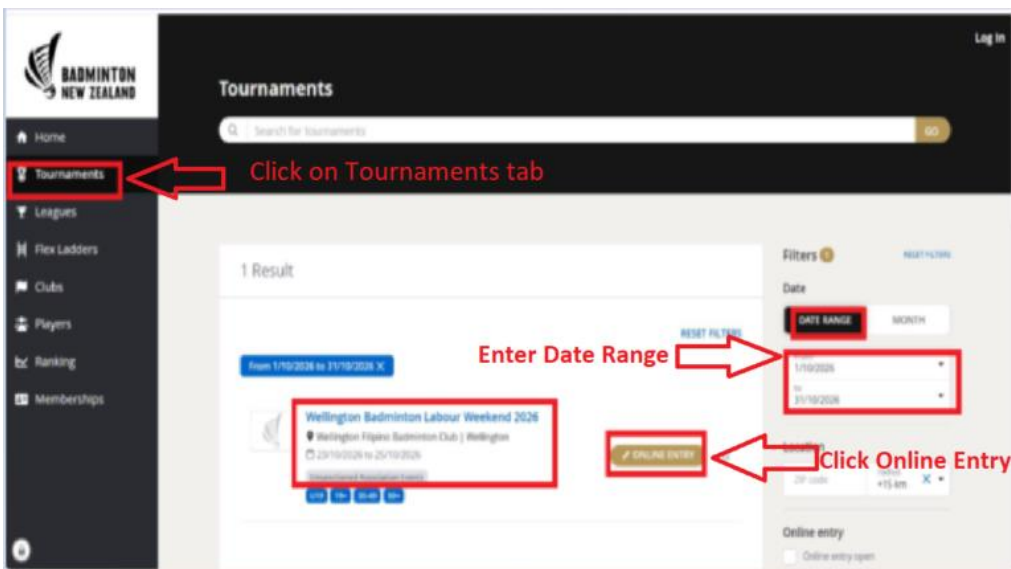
BADMINTON NEW ZEALAND

Log In

Home
Tournaments
Leagues
Flex Ladders
Clubs
Players
Ranking
Memberships

Tournaments

Search for tournaments

GO

Click on Tournaments tab

1 Result

Filters 1

RESET FILTERS

Date

DATE RANGE

MONTH

RESET FILTERS

From 1/10/2026 to 31/10/2026 X

Enter Date Range

From
1/10/2026

To
31/10/2026

Wellington Badminton Labour Weekend 2026

Wellington Filipino Badminton Club | Wellington

23/10/2026 to 25/10/2026

Unsanctioned Association Events

U19 19+ 35-49 50+

ONLINE ENTRY

Location

Click Online Entry

ZIP code

Radius
+15 km

Online entry

Online entry open